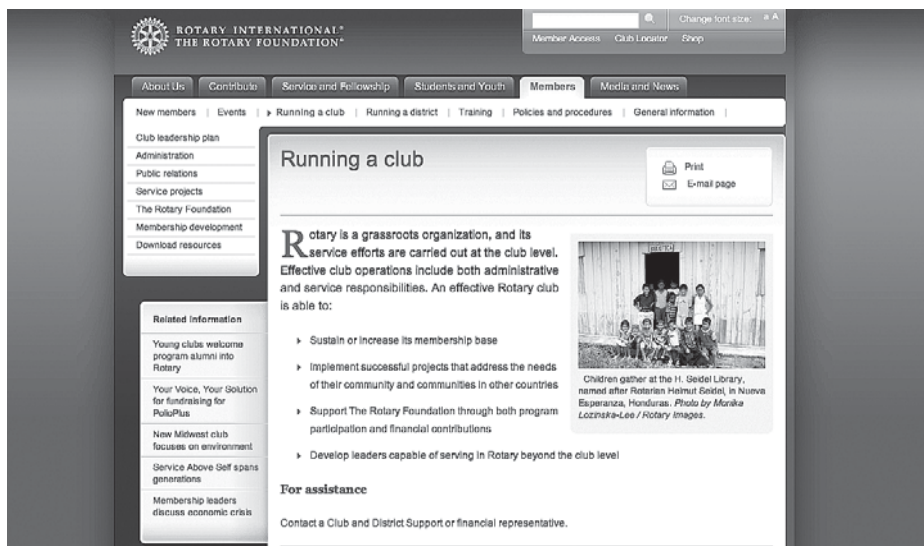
ROTARY INTERNATIONAL®
THE ROTARY FOUNDATION®

Change font size: a A

Member Access | Club Locator | Shop

About Us | Contribute | Service and Fellowship | Students and Youth | Members | Media and News

New members | Events | ▸ Running a club | Running a district | Training | Policies and procedures | General information |

Club leadership plan
Administration
Public relations
Service projects
The Rotary Foundation
Membership development
Download resources

Running a club

Print
E-mail page

Rotary is a grassroots organization, and its service efforts are carried out at the club level. Effective club operations include both administrative and service responsibilities. An effective Rotary club is able to:

▸ Sustain or increase its membership base

▸ Implement successful projects that address the needs of their community and communities in other countries

▸ Support The Rotary Foundation through both program participation and financial contributions

▸ Develop leaders capable of serving in Rotary beyond the club level

Children gather at the H. Seidel Library, named after Rotarian Helmut Seidel, in Nueva Esperanza, Honduras. Photo by Monika Lozinska-Lee / Rotary Images.

For assistance

Contact a Club and District Support or financial representative.

Related Information

Young clubs welcome program alumni into Rotary

Your Voice, Your Solution for fundraising for PolioPlus

New Midwest club focuses on environment

Service Above Self spans generations

Membership leaders discuss economic crisis